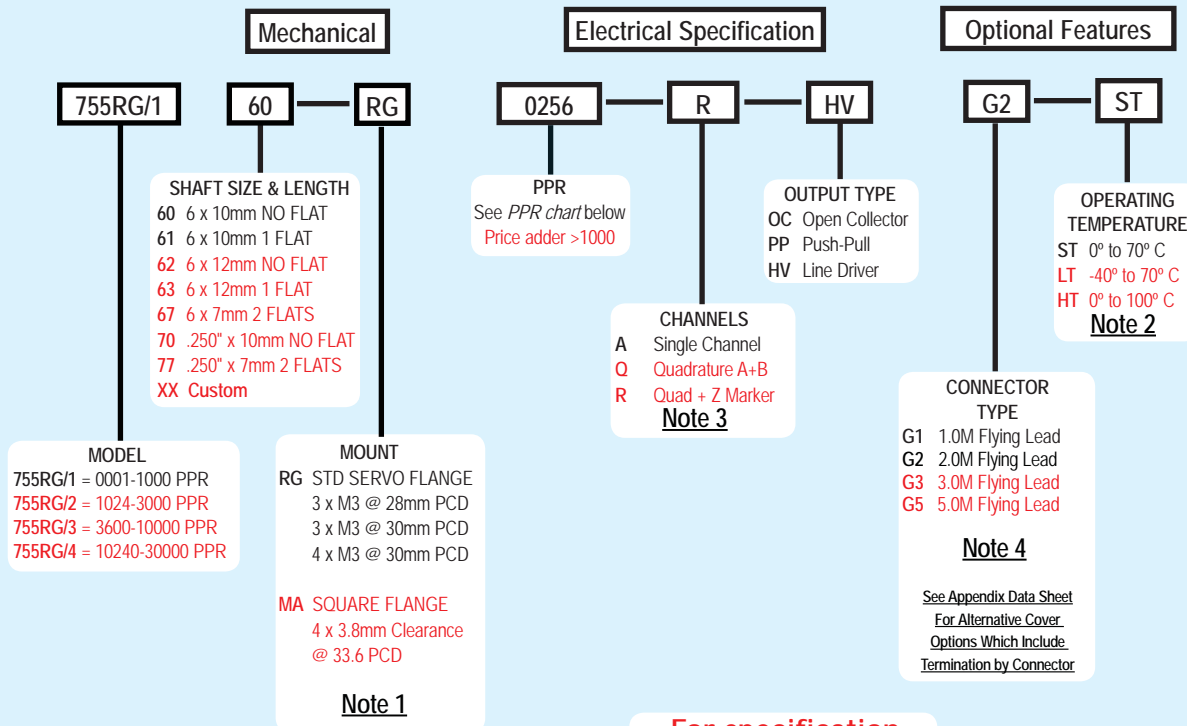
Mechanical

Electrical Specification

Optional Features

755RG/1

60 — RG

0256 — R — HV

G2 — ST

SHAFT SIZE & LENGTH
60 6 x 10mm NO FLAT
61 6 x 10mm 1 FLAT
62 6 x 12mm NO FLAT
63 6 x 12mm 1 FLAT
67 6 x 7mm 2 FLATS
70 .250" x 10mm NO FLAT
77 .250" x 7mm 2 FLATS
XX Custom

PPR
See *PPR chart* below
Price adder >1000

OUTPUT TYPE
OC Open Collector
PP Push-Pull
HV Line Driver

OPERATING TEMPERATURE
ST 0º to 70º C
LT -40º to 70º C
HT 0º to 100º C
Note 2

CHANNELS
A Single Channel
Q Quadrature A+B
R Quad + Z Marker
Note 3

MODEL
755RG/1 = 0001-1000 PPR
755RG/2 = 1024-3000 PPR
755RG/3 = 3600-10000 PPR
755RG/4 = 10240-30000 PPR

MOUNT
RG STD SERVO FLANGE
3 x M3 @ 28mm PCD
3 x M3 @ 30mm PCD
4 x M3 @ 30mm PCD

MA SQUARE FLANGE
4 x 3.8mm Clearance
@ 33.6 PCD

Note 1

CONNECTOR TYPE
G1 1.0M Flying Lead
G2 2.0M Flying Lead
G3 3.0M Flying Lead
G5 5.0M Flying Lead

Note 4

See Appendix Data Sheet For Alternative Cover Options Which Include Termination by Connector

For specification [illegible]